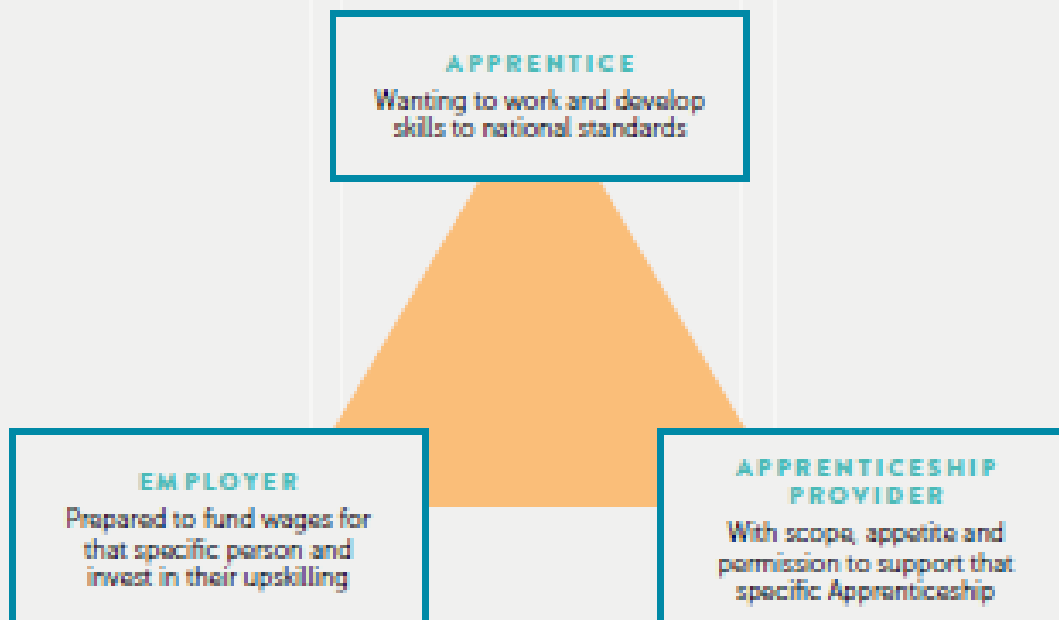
APPRENTICE
Wanting to work and develop skills to national standards

EMPLOYER
Prepared to fund wages for that specific person and invest in their upskilling

APPRENTICESHIP PROVIDER
With scope, appetite and permission to support that specific Apprenticeship